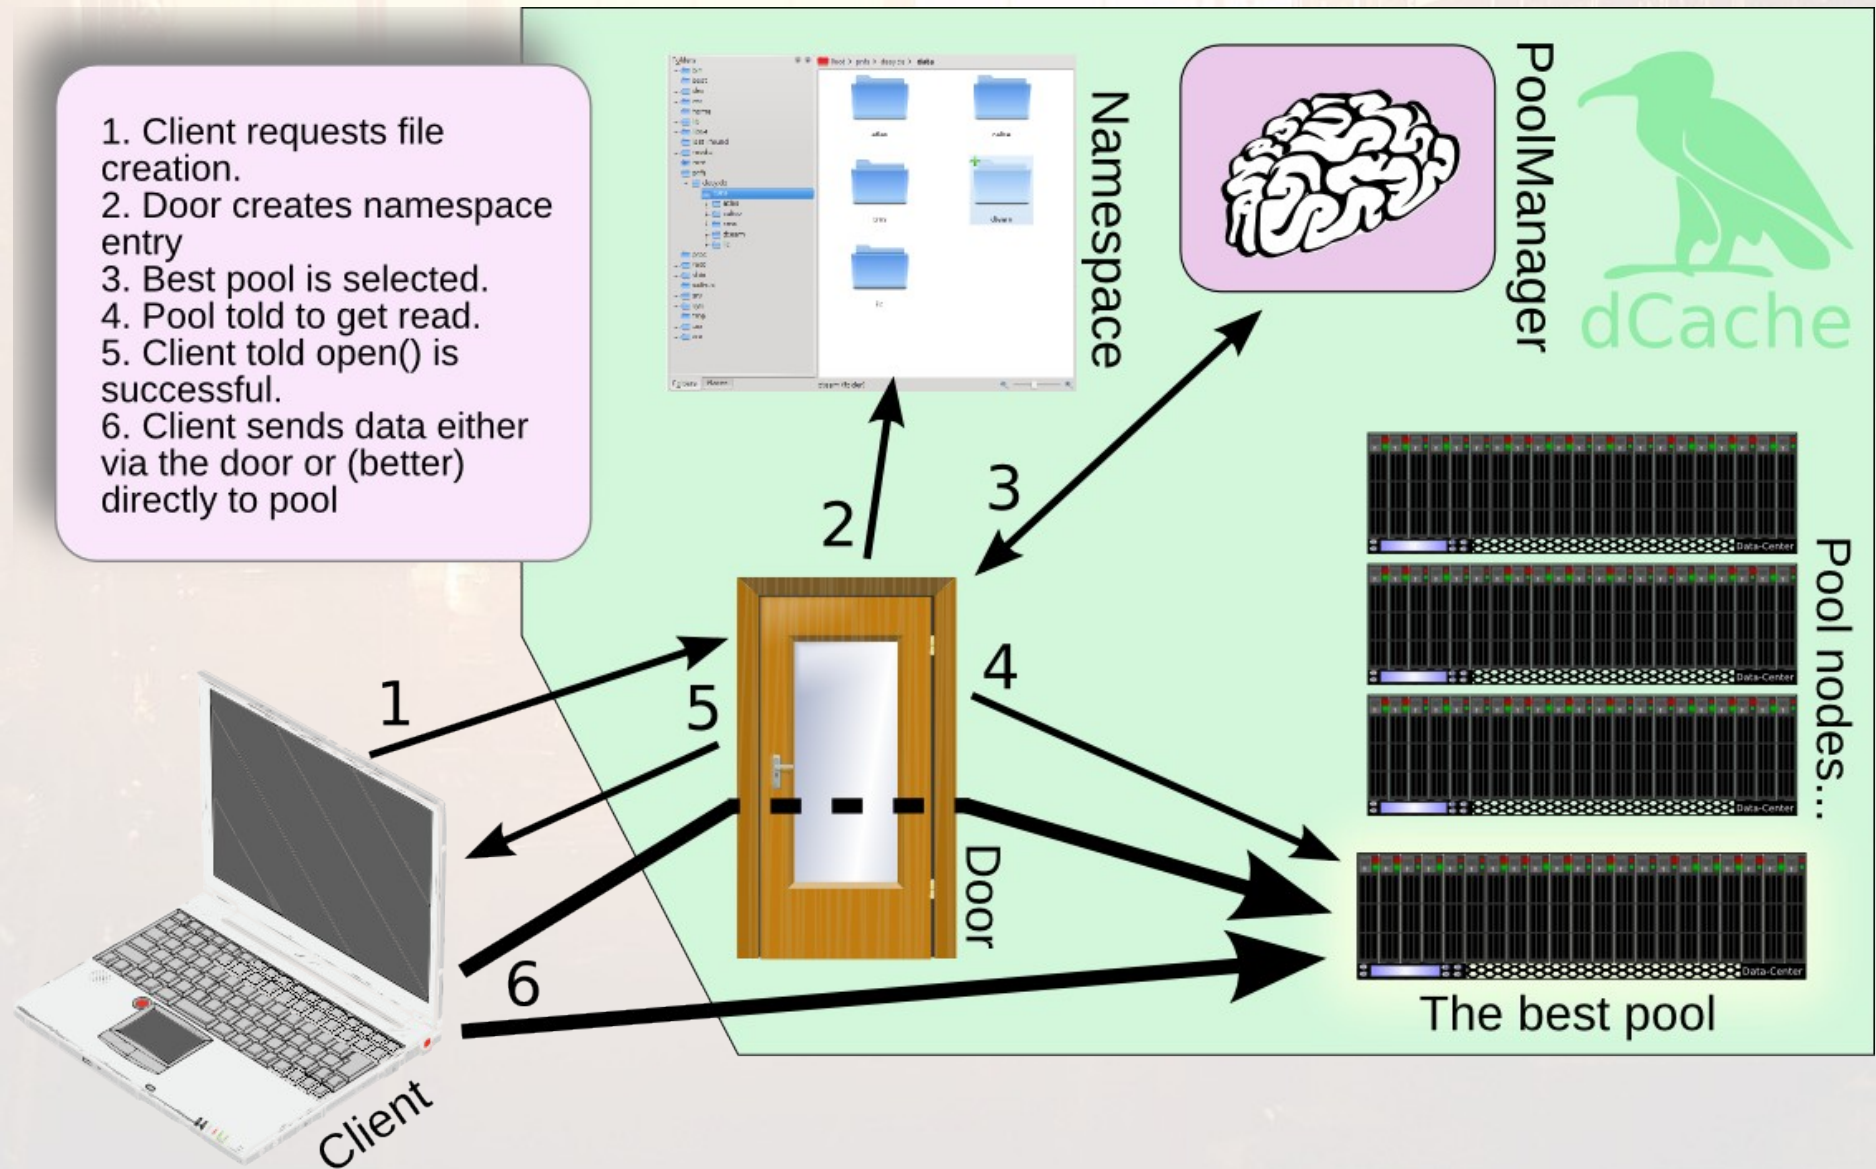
1. Client requests file creation.
2. Door creates namespace entry
3. Best pool is selected.
4. Pool told to get read.
5. Client told open() is successful.
6. Client sends data either via the door or (better) directly to pool

Namespace

PoolManager

dCache

Pool nodes...

Data-Center

Data-Center

Data-Center

Data-Center

The best pool

Door

Client

1

2

3

4

5

6